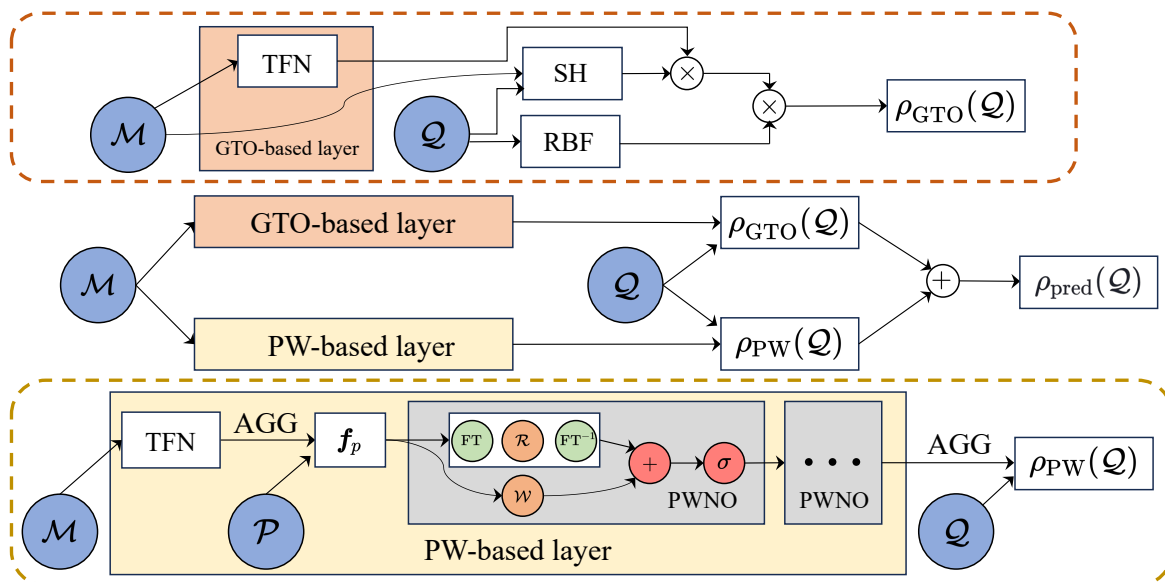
TFN

$\mathcal{M}$

GTO-based layer

SH

$\times$

$\times$

$\mathcal{Q}$

RBF

$\rho_{\mathrm{GTO}}(\mathcal{Q})$

GTO-based layer

$\rho_{\mathrm{GTO}}(\mathcal{Q})$

$\mathcal{M}$

$\mathcal{Q}$

$+$

$\rho_{\mathrm{pred}}(\mathcal{Q})$

PW-based layer

$\rho_{\mathrm{PW}}(\mathcal{Q})$

TFN

AGG

$\boldsymbol{f}_p$

FT

$\mathcal{R}$

$\mathrm{FT}^{-1}$

$+$

$\sigma$

• • •

AGG

$\rho_{\mathrm{PW}}(\mathcal{Q})$

$\mathcal{W}$

PWNO

PWNO

$\mathcal{M}$

$\mathcal{P}$

$\mathcal{Q}$

PW-based layer